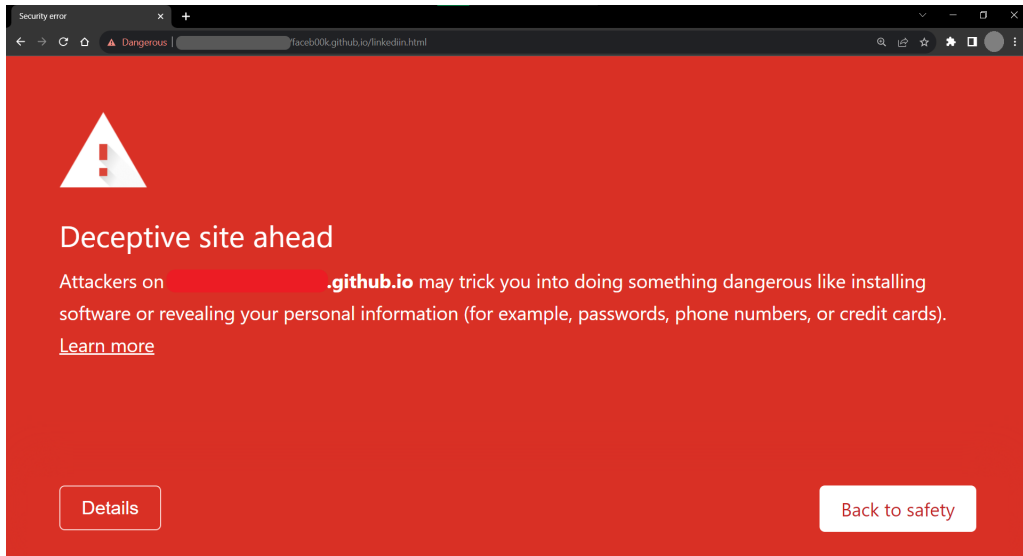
Security error

Dangerous | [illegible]faceb00k.github.io/linkediin.html

Deceptive site ahead

Attackers on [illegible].github.io may trick you into doing something dangerous like installing software or revealing your personal information (for example, passwords, phone numbers, or credit cards). Learn more

Details

Back to safety